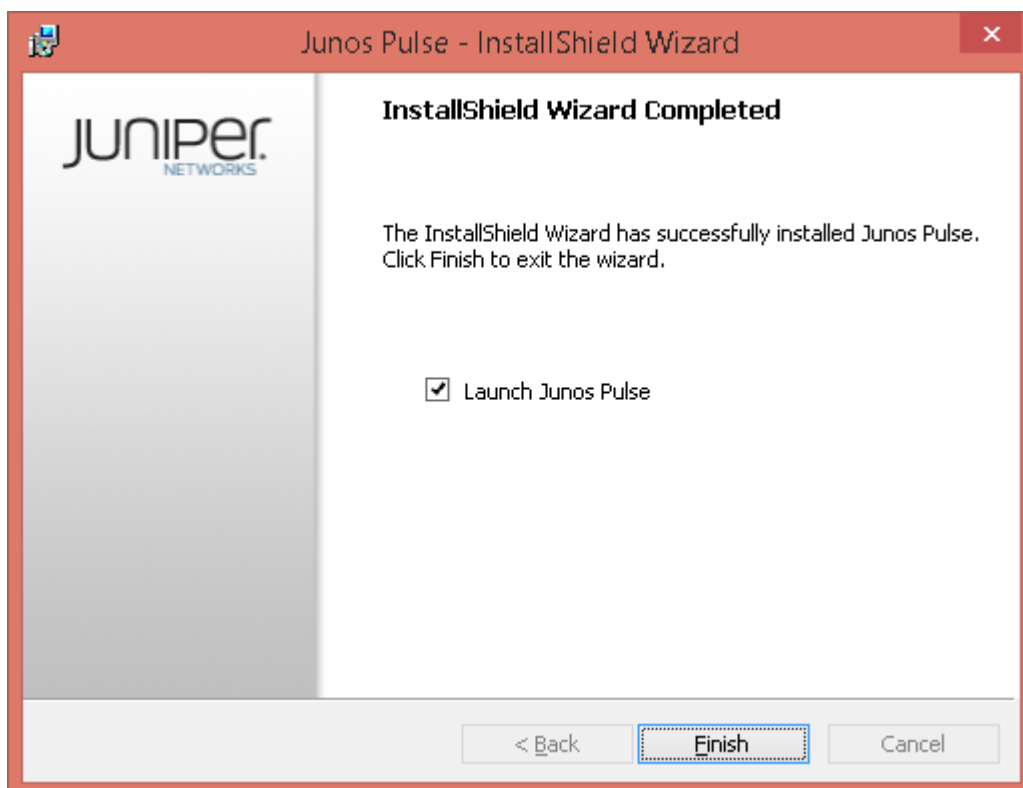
Junos Pulse - InstallShield Wizard

×

JUNIPER
NETWORKS

InstallShield Wizard Completed

The InstallShield Wizard has successfully installed Junos Pulse. Click Finish to exit the wizard.

Launch Junos Pulse

< Back

Finish

Cancel